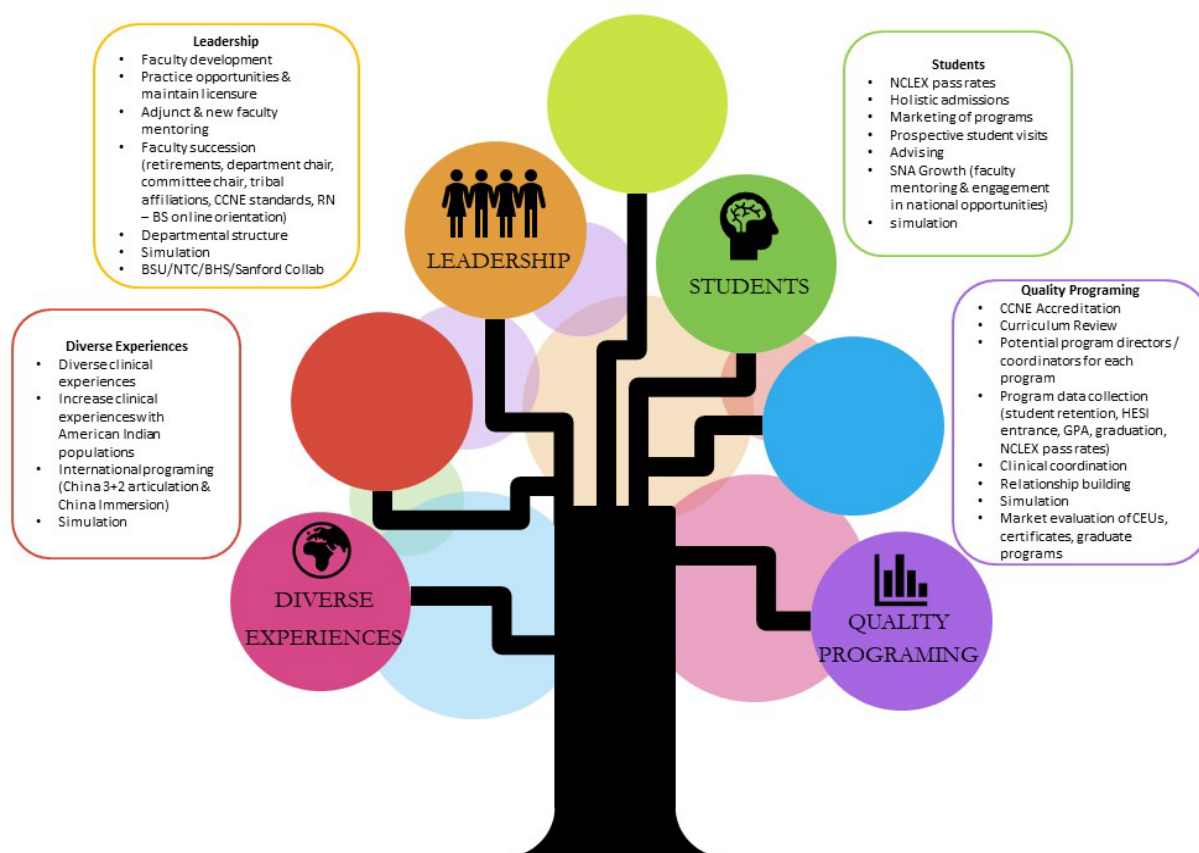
Leadership
- Faculty development
- Practice opportunities & maintain licensure
- Adjunct & new faculty mentoring
- Faculty succession (retirements, department chair, committee chair, tribal affiliations, CCNE standards, RN – BS online orientation)
- Departmental structure
- Simulation
- BSU/NTC/BHS/Sanford Collab

Students
- NCLEX pass rates
- Holistic admissions
- Marketing of programs
- Prospective student visits
- Advising
- SNA Growth (faculty mentoring & engagement in national opportunities)
- simulation

LEADERSHIP

STUDENTS

Diverse Experiences
- Diverse clinical experiences
- Increase clinical experiences with American Indian populations
- International programing (China 3+2 articulation & China Immersion)
- Simulation

Quality Programing
- CCNE Accreditation
- Curriculum Review
- Potential program directors / coordinators for each program
- Program data collection (student retention, HESI entrance, GPA, graduation, NCLEX pass rates)
- Clinical coordination
- Relationship building
- Simulation
- Market evaluation of CEUs, certificates, graduate programs

DIVERSE EXPERIENCES

QUALITY PROGRAMING